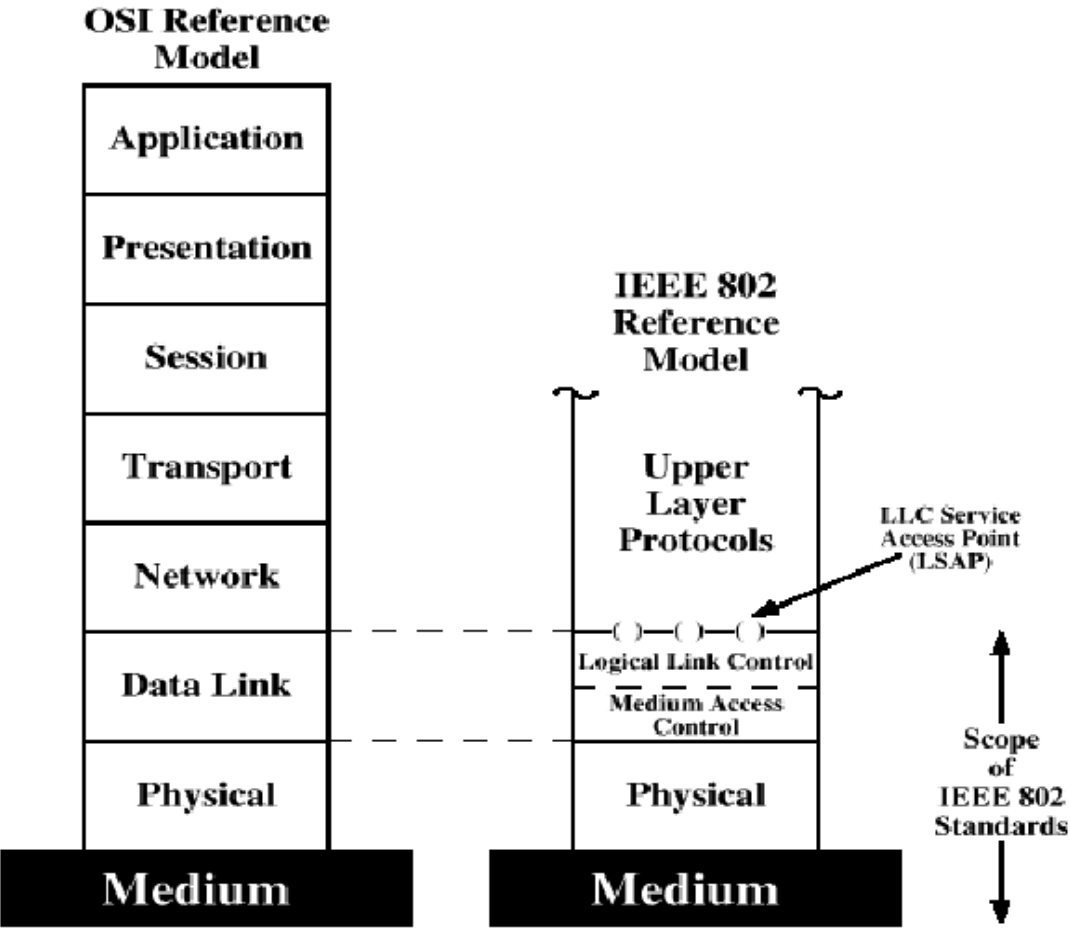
OSI Reference Model

Application

Presentation

Session

Transport

Network

Data Link

Physical

Medium

IEEE 802 Reference Model

Upper Layer Protocols

LLC Service Access Point (LSAP)

Logical Link Control

Medium Access Control

Physical

Medium

Scope of IEEE 802 Standards